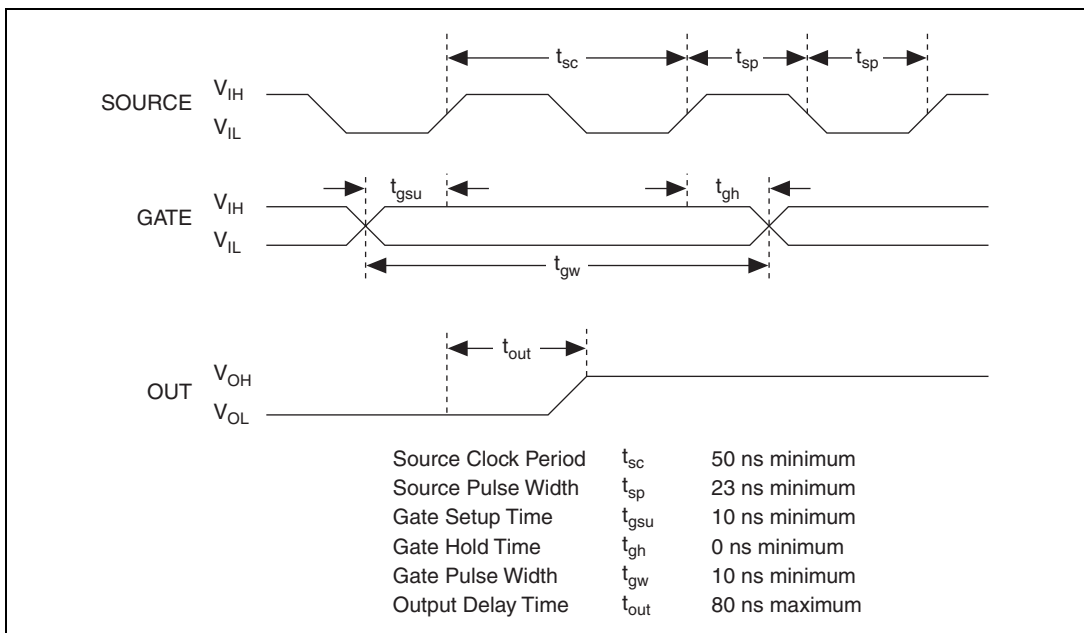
$t_{sc}$ $t_{sp}$ $t_{sp}$

SOURCE $V_{IH}$ $V_{IL}$

$t_{gsu}$ $t_{gh}$

GATE $V_{IH}$ $V_{IL}$

$t_{gw}$

$t_{out}$

OUT $V_{OH}$ $V_{OL}$

| | | |
|---|---|---|
| Source Clock Period | $t_{sc}$ | 50 ns minimum |
| Source Pulse Width | $t_{sp}$ | 23 ns minimum |
| Gate Setup Time | $t_{gsu}$ | 10 ns minimum |
| Gate Hold Time | $t_{gh}$ | 0 ns minimum |
| Gate Pulse Width | $t_{gw}$ | 10 ns minimum |
| Output Delay Time | $t_{out}$ | 80 ns maximum |